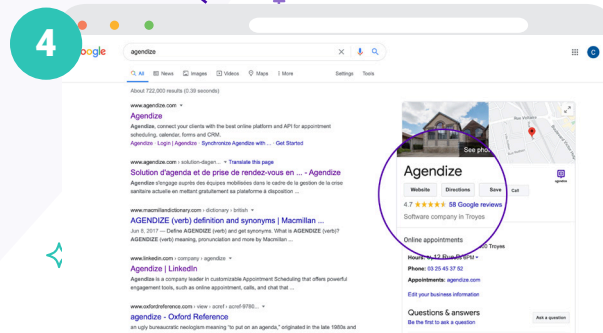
4

Google

agendize

All News Images Videos Maps More Settings Tools

About 722,000 results (0.39 seconds)

www.agendize.com

Agendize

Agendize, connect your clients with the best online platform and API for appointment scheduling, calendar, forms and CRM.

Agendize · Login | Agendize · Synchronize Agendize with ... · Get Started

www.agendize.com › solution-degen... · Translate this page

Solution d'agenda et de prise de rendez-vous en ... - Agendize

Agendize s'engage auprès des équipes mobilisées dans le cadre de la gestion de la crise sanitaire actuelle en mettant gratuitement sa plateforme à disposition ...

www.macmillandictionary.com › dictionary › british

AGENDIZE (verb) definition and synonyms | Macmillan ...

Jun 8, 2017 — Define AGENDIZE (verb) and get synonyms. What is AGENDIZE (verb)? AGENDIZE (verb) meaning, pronunciation and more by Macmillan ...

www.linkedin.com › company › agendize

Agendize | LinkedIn

Agendize is a company leader in customizable Appointment Scheduling that offers powerful engagement tools, such as online appointment, calls, and chat that ...

www.oxfordreference.com › view › acref › acref-9780...

agendize - Oxford Reference

an ugly bureaucratic neologism meaning "to put on an agenda," originated in the late 1980s and

See photos

Agendize

Website Directions Save Call

4.7 ★★★★★ 58 Google reviews

Software company in Troyes

Online appointments

Troyes

Hours: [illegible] 6PM

Phone: 03 25 45 37 52

Appointments: agendize.com

Edit your business information

Questions & answers

Be the first to ask a question

Ask a question